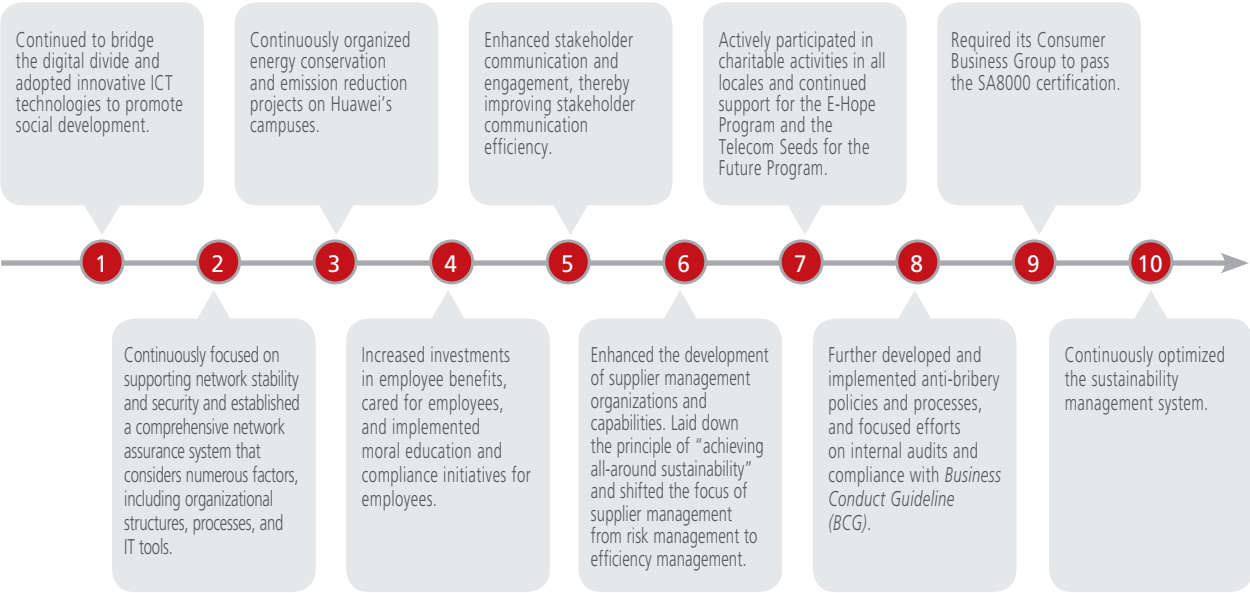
Continued to bridge the digital divide and adopted innovative ICT technologies to promote social development.

Continuously organized energy conservation and emission reduction projects on Huawei's campuses.

Enhanced stakeholder communication and engagement, thereby improving stakeholder communication efficiency.

Actively participated in charitable activities in all locales and continued support for the E-Hope Program and the Telecom Seeds for the Future Program.

Required its Consumer Business Group to pass the SA8000 certification.

1 2 3 4 5 6 7 8 9 10

Continuously focused on supporting network stability and security and established a comprehensive network assurance system that considers numerous factors, including organizational structures, processes, and IT tools.

Increased investments in employee benefits, cared for employees, and implemented moral education and compliance initiatives for employees.

Enhanced the development of supplier management organizations and capabilities. Laid down the principle of "achieving all-around sustainability" and shifted the focus of supplier management from risk management to efficiency management.

Further developed and implemented anti-bribery policies and processes, and focused efforts on internal audits and compliance with Business Conduct Guideline (BCG).

Continuously optimized the sustainability management system.